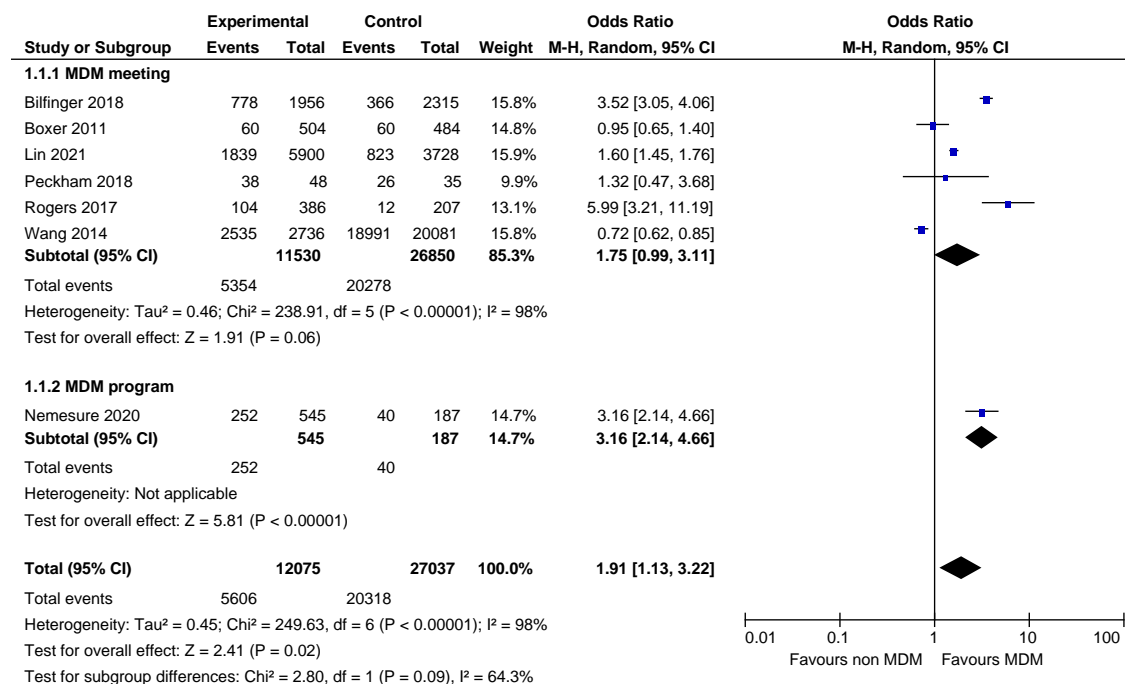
| Study or Subgroup | Experimental Events | Experimental Total | Control Events | Control Total | Weight | Odds Ratio M-H, Random, 95% CI |
|---|---|---|---|---|---|---|
| **1.1.1 MDM meeting** | | | | | | |
| Bilfinger 2018 | 778 | 1956 | 366 | 2315 | 15.8% | 3.52 [3.05, 4.06] |
| Boxer 2011 | 60 | 504 | 60 | 484 | 14.8% | 0.95 [0.65, 1.40] |
| Lin 2021 | 1839 | 5900 | 823 | 3728 | 15.9% | 1.60 [1.45, 1.76] |
| Peckham 2018 | 38 | 48 | 26 | 35 | 9.9% | 1.32 [0.47, 3.68] |
| Rogers 2017 | 104 | 386 | 12 | 207 | 13.1% | 5.99 [3.21, 11.19] |
| Wang 2014 | 2535 | 2736 | 18991 | 20081 | 15.8% | 0.72 [0.62, 0.85] |
| **Subtotal (95% CI)** | | **11530** | | **26850** | **85.3%** | **1.75 [0.99, 3.11]** |
| Total events | 5354 | | 20278 | | | |
| Heterogeneity: Tau² = 0.46; Chi² = 238.91, df = 5 (P < 0.00001); I² = 98% | | | | | | |
| Test for overall effect: Z = 1.91 (P = 0.06) | | | | | | |
| **1.1.2 MDM program** | | | | | | |
| Nemesure 2020 | 252 | 545 | 40 | 187 | 14.7% | 3.16 [2.14, 4.66] |
| **Subtotal (95% CI)** | | **545** | | **187** | **14.7%** | **3.16 [2.14, 4.66]** |
| Total events | 252 | | 40 | | | |
| Heterogeneity: Not applicable | | | | | | |
| Test for overall effect: Z = 5.81 (P < 0.00001) | | | | | | |
| **Total (95% CI)** | | **12075** | | **27037** | **100.0%** | **1.91 [1.13, 3.22]** |
| Total events | 5606 | | 20318 | | | |
| Heterogeneity: Tau² = 0.45; Chi² = 249.63, df = 6 (P < 0.00001); I² = 98% | | | | | | |
| Test for overall effect: Z = 2.41 (P = 0.02) | | | | | | |
| Test for subgroup differences: Chi² = 2.80, df = 1 (P = 0.09), I² = 64.3% | | | | | | |

Odds Ratio
M-H, Random, 95% CI

0.01 0.1 1 10 100
Favours non MDM Favours MDM